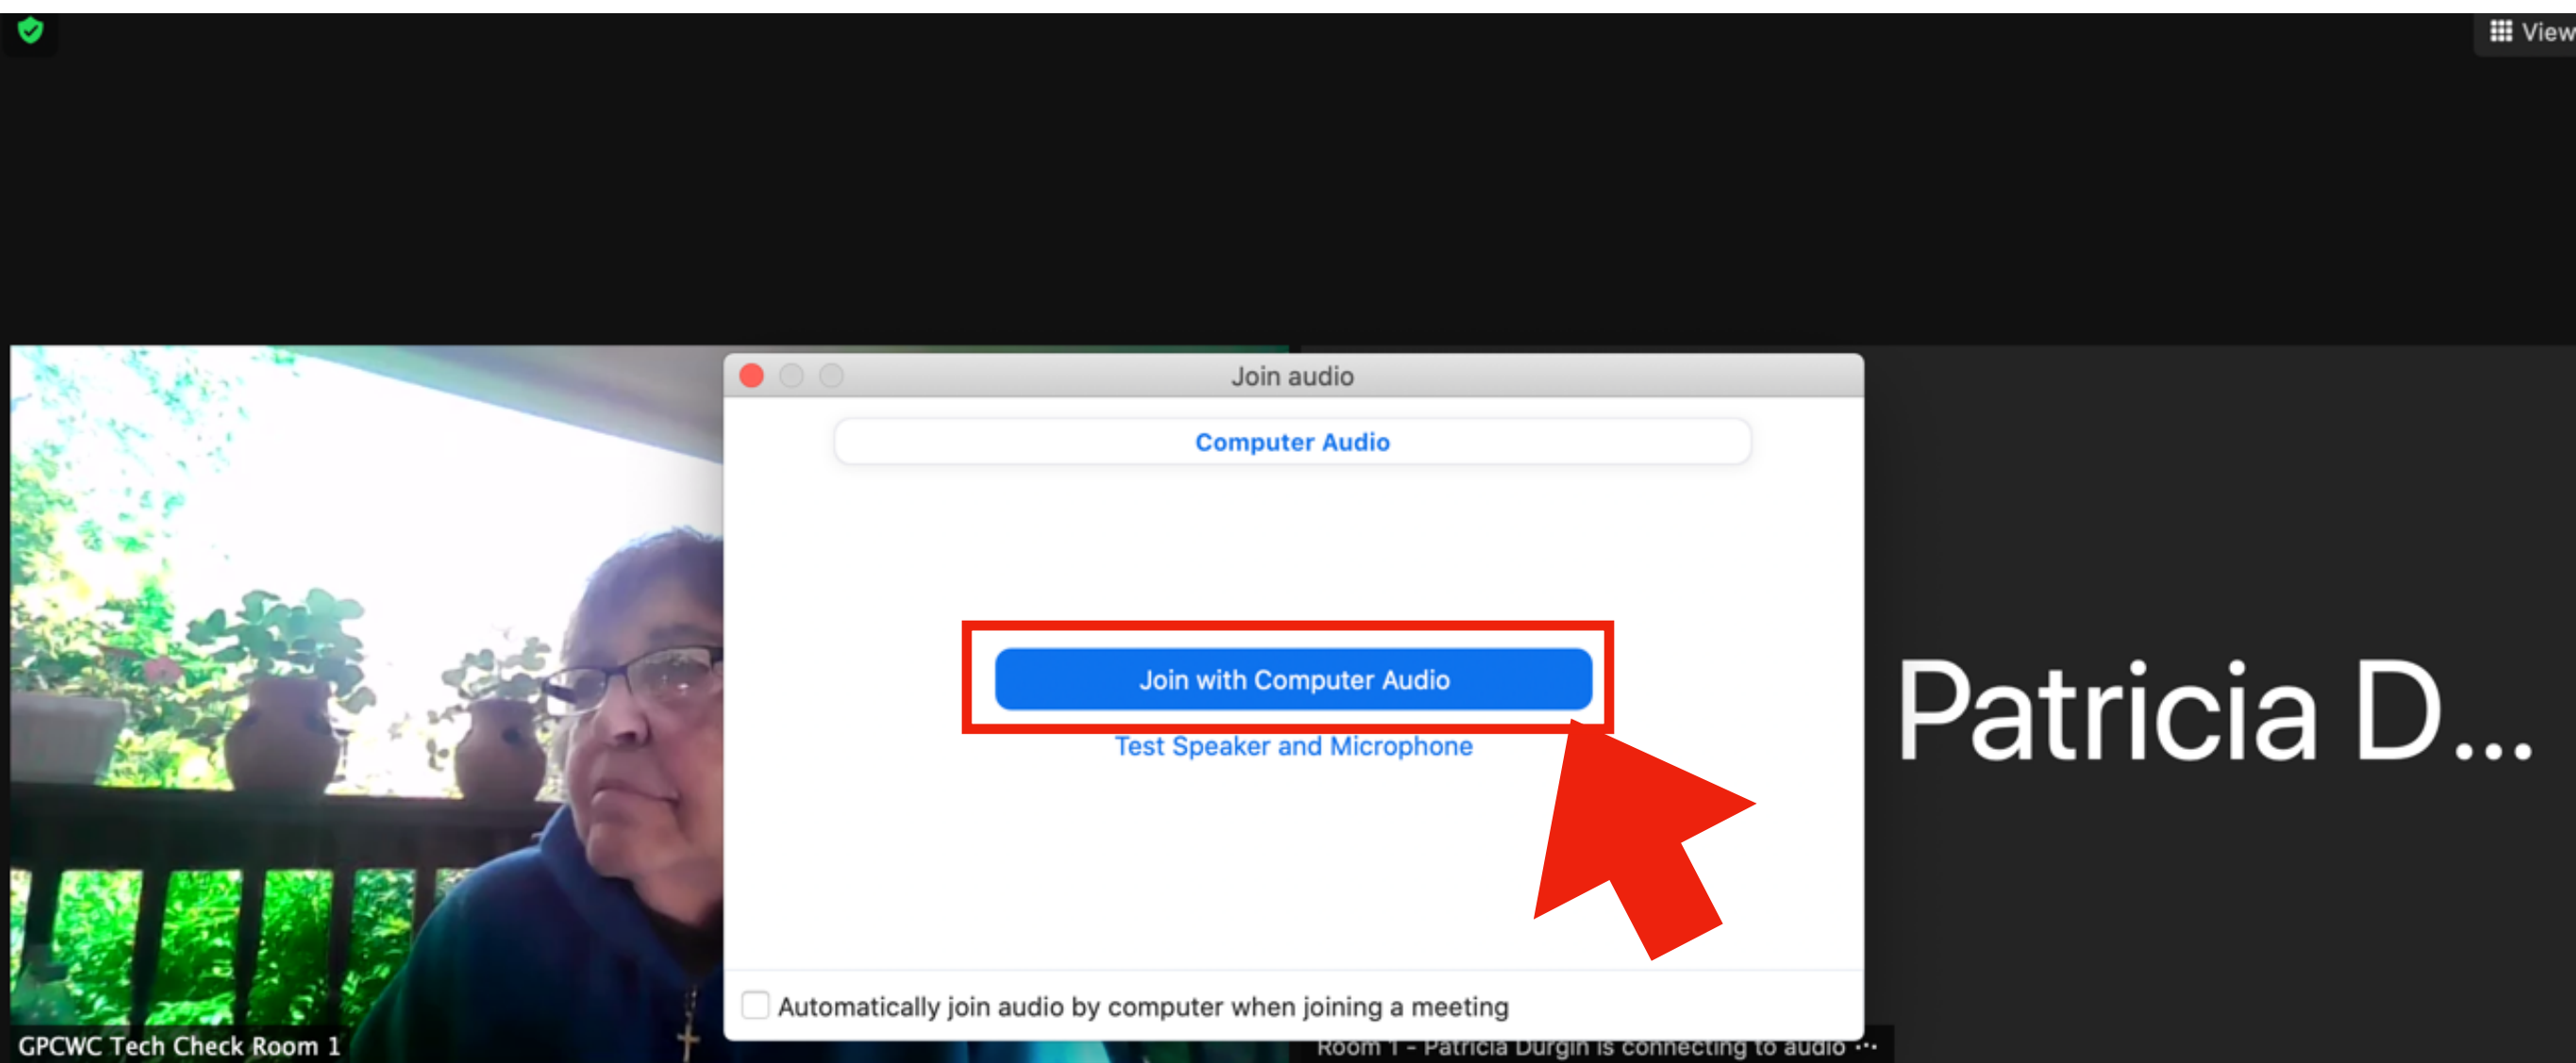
View

Join audio

Computer Audio

Join with Computer Audio

Test Speaker and Microphone

Patricia D...

Automatically join audio by computer when joining a meeting

GPCWC Tech Check Room 1

Room 1 - Patricia Durgin is connecting to audio ...